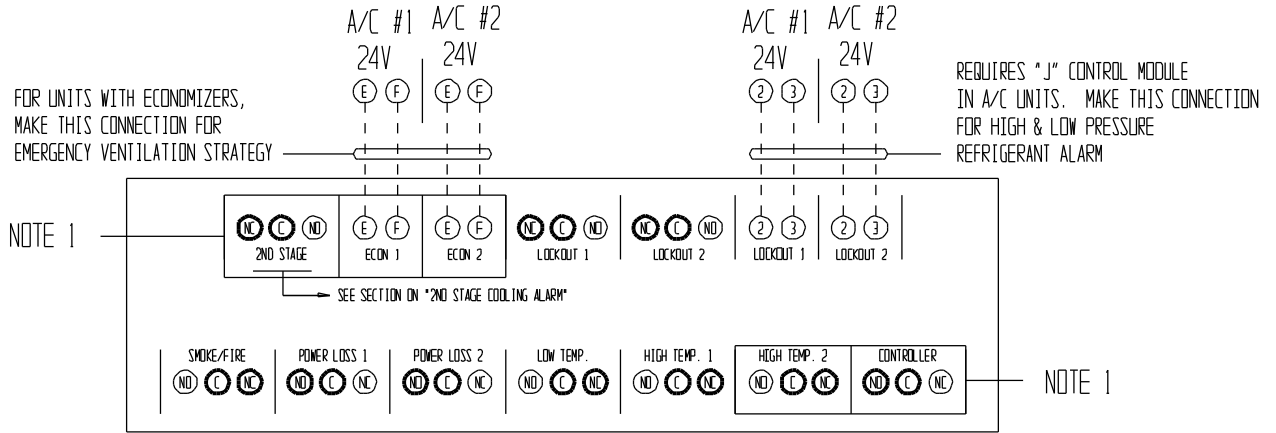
A/C #1 24V A/C #2 24V

E F E F

FOR UNITS WITH ECONOMIZERS, MAKE THIS CONNECTION FOR EMERGENCY VENTILATION STRATEGY

A/C #1 24V A/C #2 24V

2 3 2 3

REQUIRES "J" CONTROL MODULE IN A/C UNITS. MAKE THIS CONNECTION FOR HIGH & LOW PRESSURE REFRIGERANT ALARM

NOTE 1

NC C NO
2ND STAGE

E F
ECON 1

E F
ECON 2

NC C NO
LOCKOUT 1

NC C NO
LOCKOUT 2

2 3
LOCKOUT 1

2 3
LOCKOUT 2

SEE SECTION ON "2ND STAGE COOLING ALARM"

SMOKE/FIRE
NO C NC

POWER LOSS 1
NO C NC

POWER LOSS 2
NO C NC

LOW TEMP.
NO C NC

HIGH TEMP. 1
NO C NC

HIGH TEMP. 2
NO C NC

CONTROLLER
NO C NC

NOTE 1